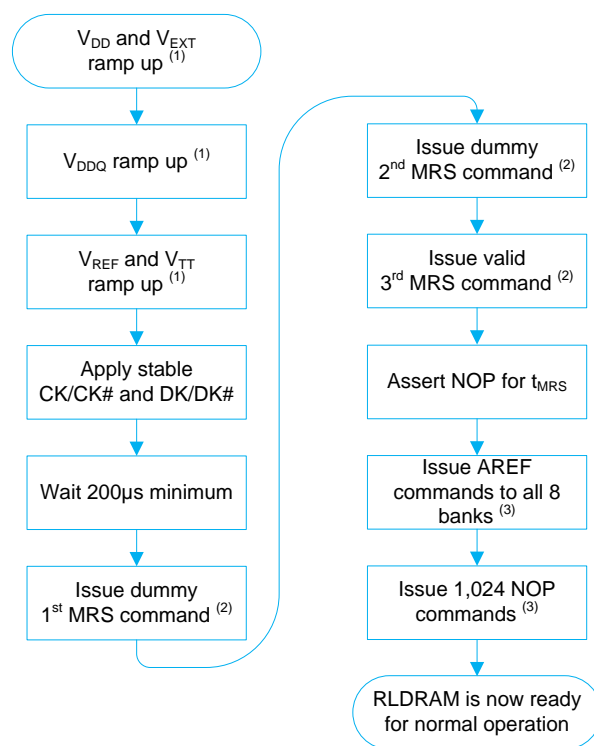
$V_{DD}$ and $V_{EXT}$ ramp up $^{(1)}$

$V_{DDQ}$ ramp up $^{(1)}$

$V_{REF}$ and $V_{TT}$ ramp up $^{(1)}$

Apply stable CK/CK# and DK/DK#

Wait 200µs minimum

Issue dummy 1$^{st}$ MRS command $^{(2)}$

Issue dummy 2$^{nd}$ MRS command $^{(2)}$

Issue valid 3$^{rd}$ MRS command $^{(2)}$

Assert NOP for $t_{MRS}$

Issue AREF commands to all 8 banks $^{(3)}$

Issue 1,024 NOP commands $^{(3)}$

RLDRAM is now ready for normal operation